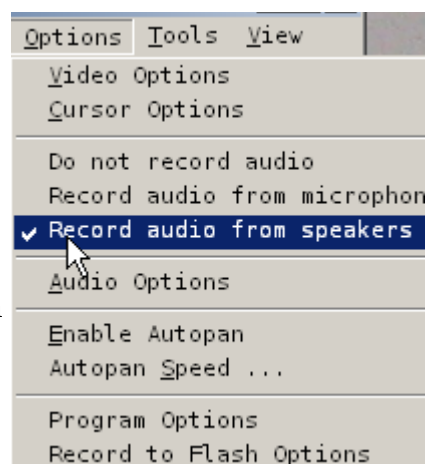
Options Tools View

Video Options
Cursor Options

Do not record audio
Record audio from microphon
Record audio from speakers

Audio Options

Enable Autopan
Autopan Speed ...

Program Options
Record to Flash Options